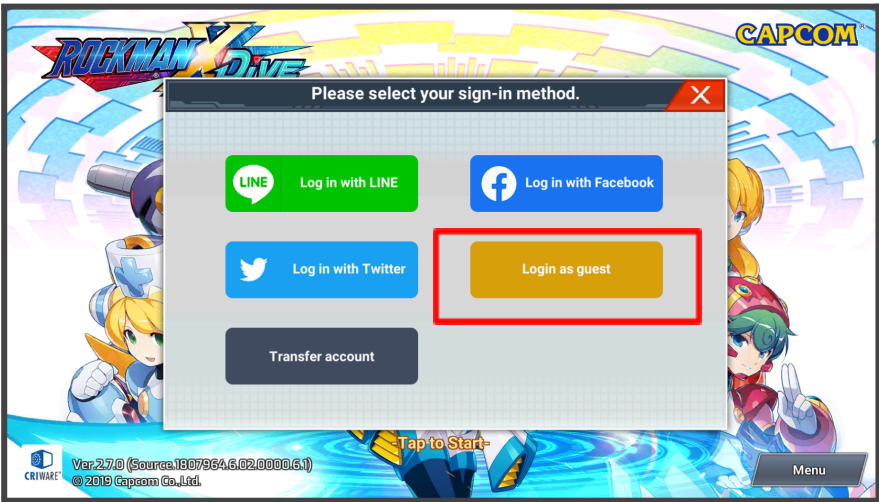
ROCKMAN X DiVE

CAPCOM

Please select your sign-in method.

LINE Log in with LINE

Log in with Facebook

Log in with Twitter

Login as guest

Transfer account

-Tap to Start-

CRIWARE

Ver 2.7.0 (Source.1807964.6.02.0000.6.1)
© 2019 Capcom Co.,Ltd.

Menu